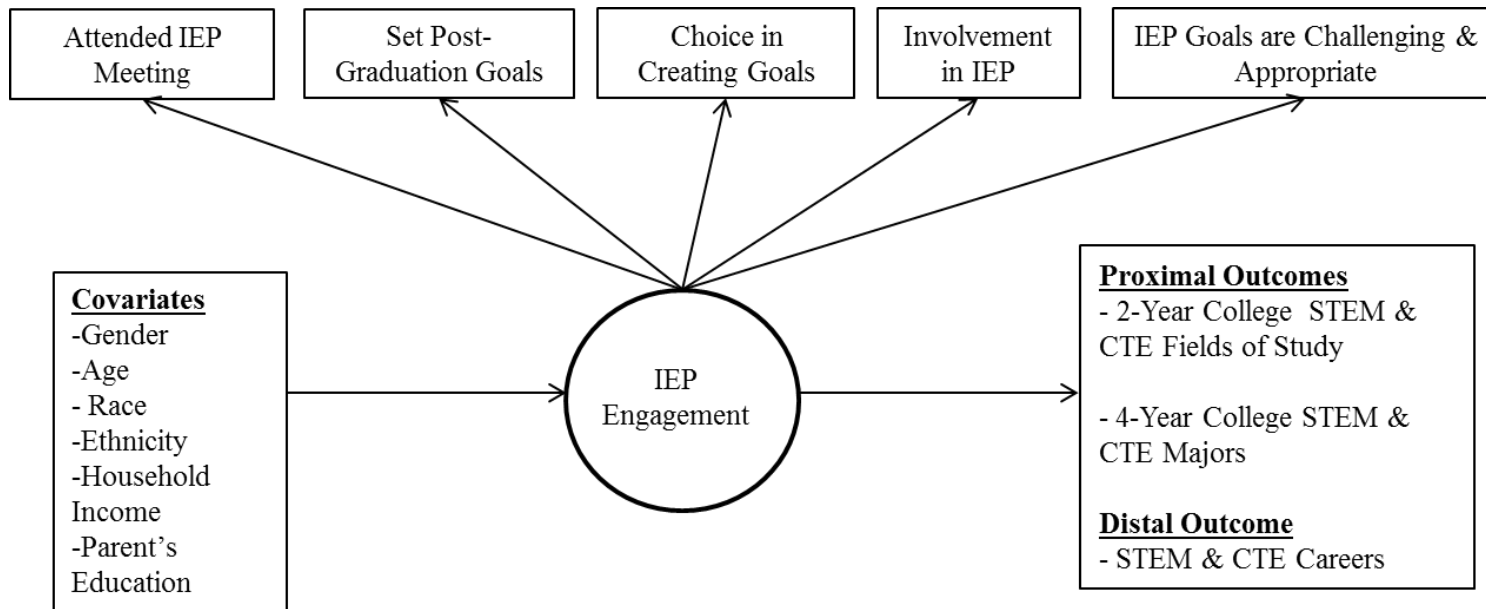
Attended IEP Meeting

Set Post-Graduation Goals

Choice in Creating Goals

Involvement in IEP

IEP Goals are Challenging & Appropriate

**Covariates**
-Gender
-Age
- Race
-Ethnicity
-Household Income
-Parent's Education

IEP Engagement

**Proximal Outcomes**
- 2-Year College STEM & CTE Fields of Study

- 4-Year College STEM & CTE Majors

**Distal Outcome**
- STEM & CTE Careers